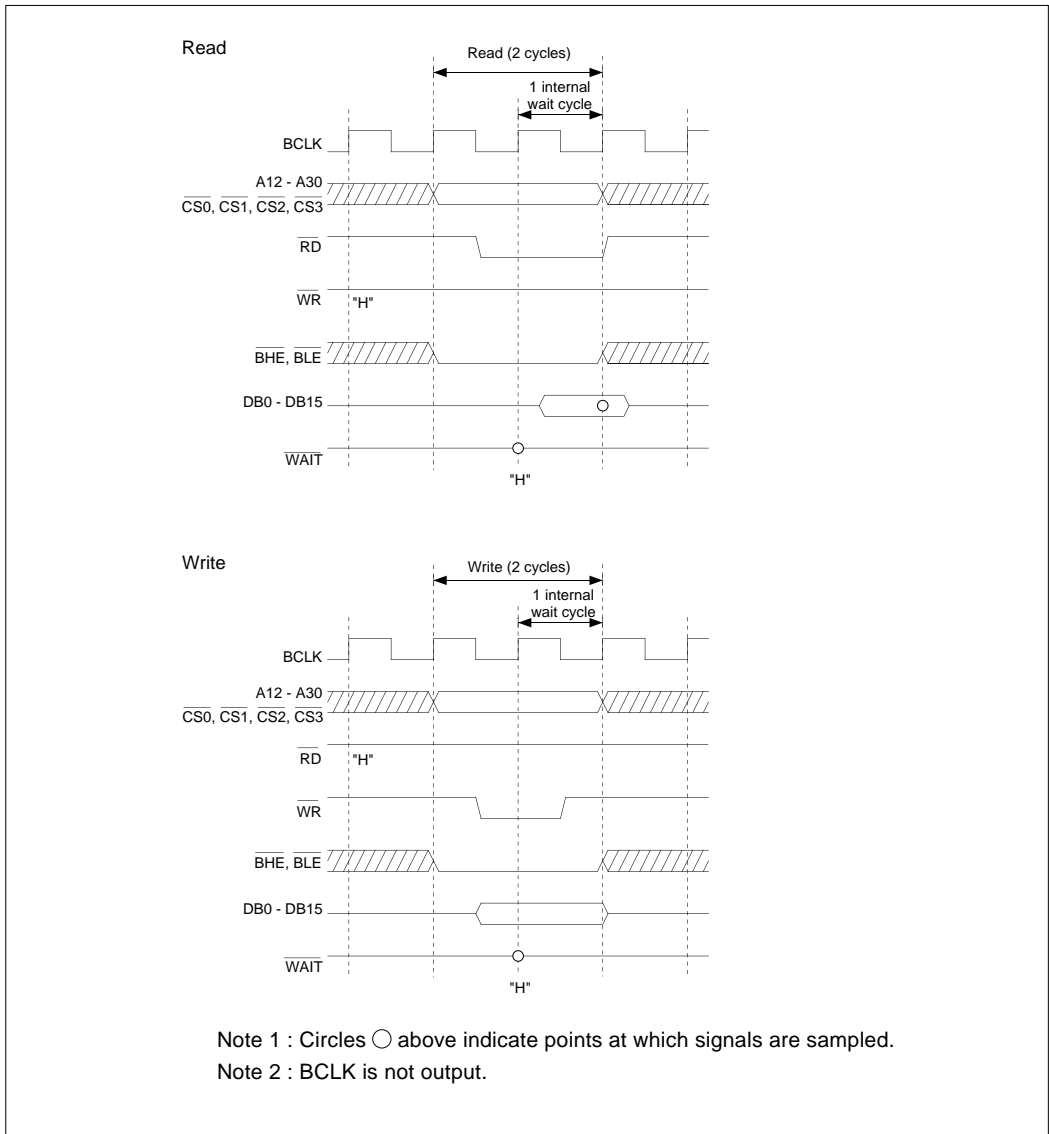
Read

Read (2 cycles)

1 internal wait cycle

BCLK

A12 - A30

$\overline{CS0}$, $\overline{CS1}$, $\overline{CS2}$, $\overline{CS3}$

$\overline{RD}$

$\overline{WR}$

"H"

$\overline{BHE}$, $\overline{BLE}$

DB0 - DB15

$\overline{WAIT}$

"H"

Write

Write (2 cycles)

1 internal wait cycle

BCLK

A12 - A30

$\overline{CS0}$, $\overline{CS1}$, $\overline{CS2}$, $\overline{CS3}$

$\overline{RD}$

"H"

$\overline{WR}$

$\overline{BHE}$, $\overline{BLE}$

DB0 - DB15

$\overline{WAIT}$

"H"

Note 1 : Circles ○ above indicate points at which signals are sampled.
Note 2 : BCLK is not output.